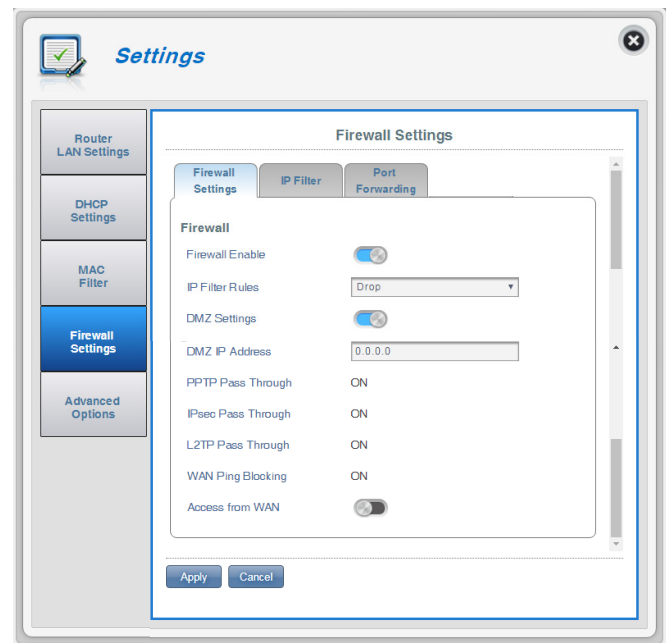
Settings

Router LAN Settings

DHCP Settings

MAC Filter

Firewall Settings

Advanced Options

Firewall Settings

Firewall Settings

IP Filter

Port Forwarding

Firewall

Firewall Enable

IP Filter Rules

Drop

DMZ Settings

DMZ IP Address

0.0.0.0

PPTP Pass Through

ON

IPsec Pass Through

ON

L2TP Pass Through

ON

WAN Ping Blocking

ON

Access from WAN

Apply

Cancel